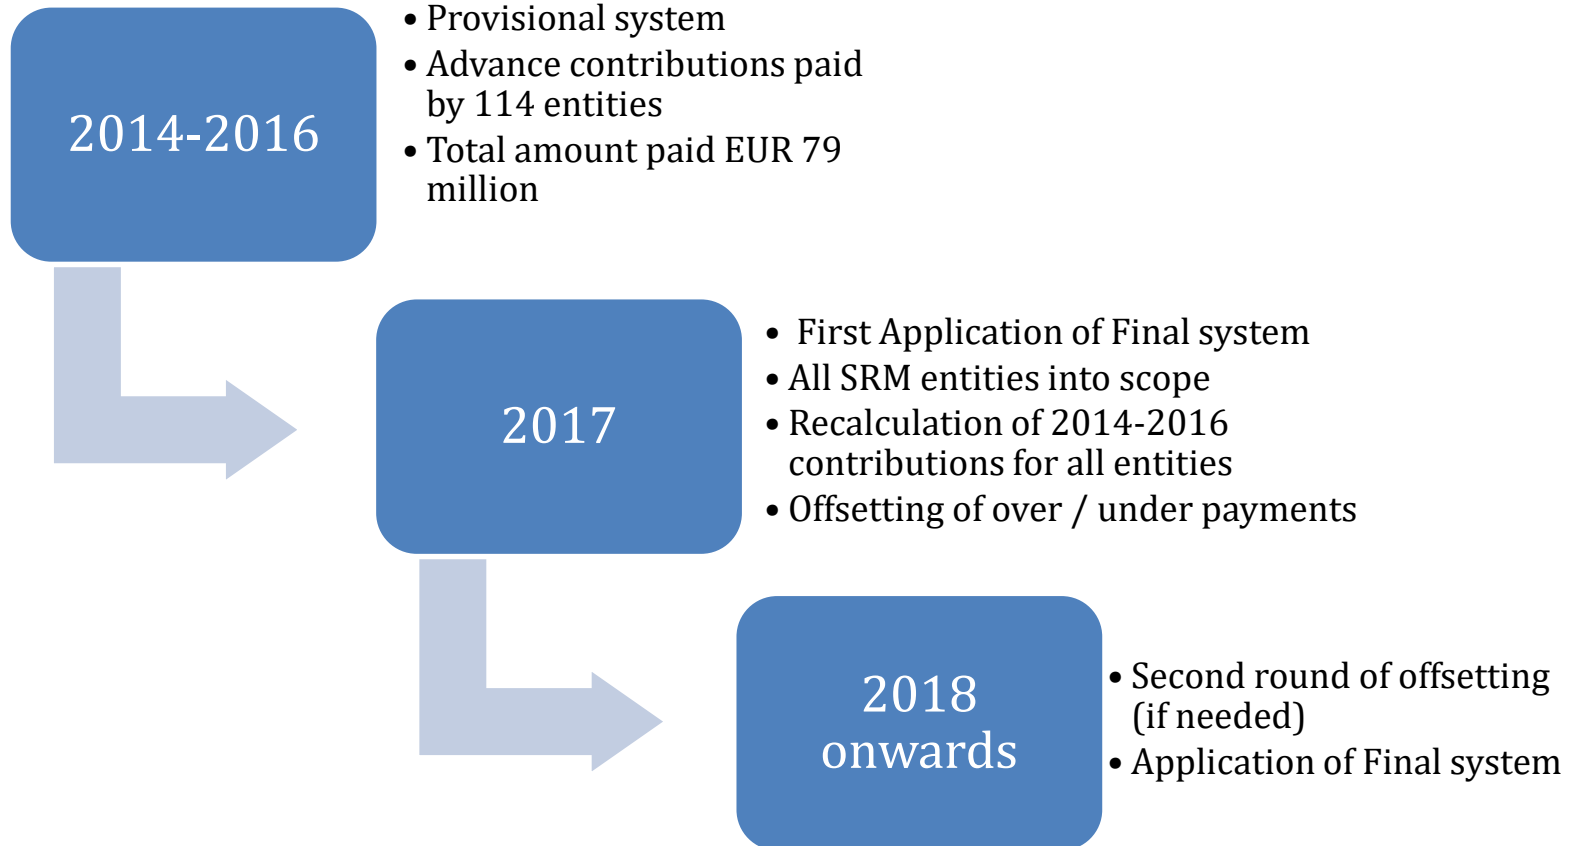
2014-2016

- Provisional system
- Advance contributions paid by 114 entities
- Total amount paid EUR 79 million

2017

- First Application of Final system
- All SRM entities into scope
- Recalculation of 2014-2016 contributions for all entities
- Offsetting of over / under payments

2018 onwards

- Second round of offsetting (if needed)
- Application of Final system